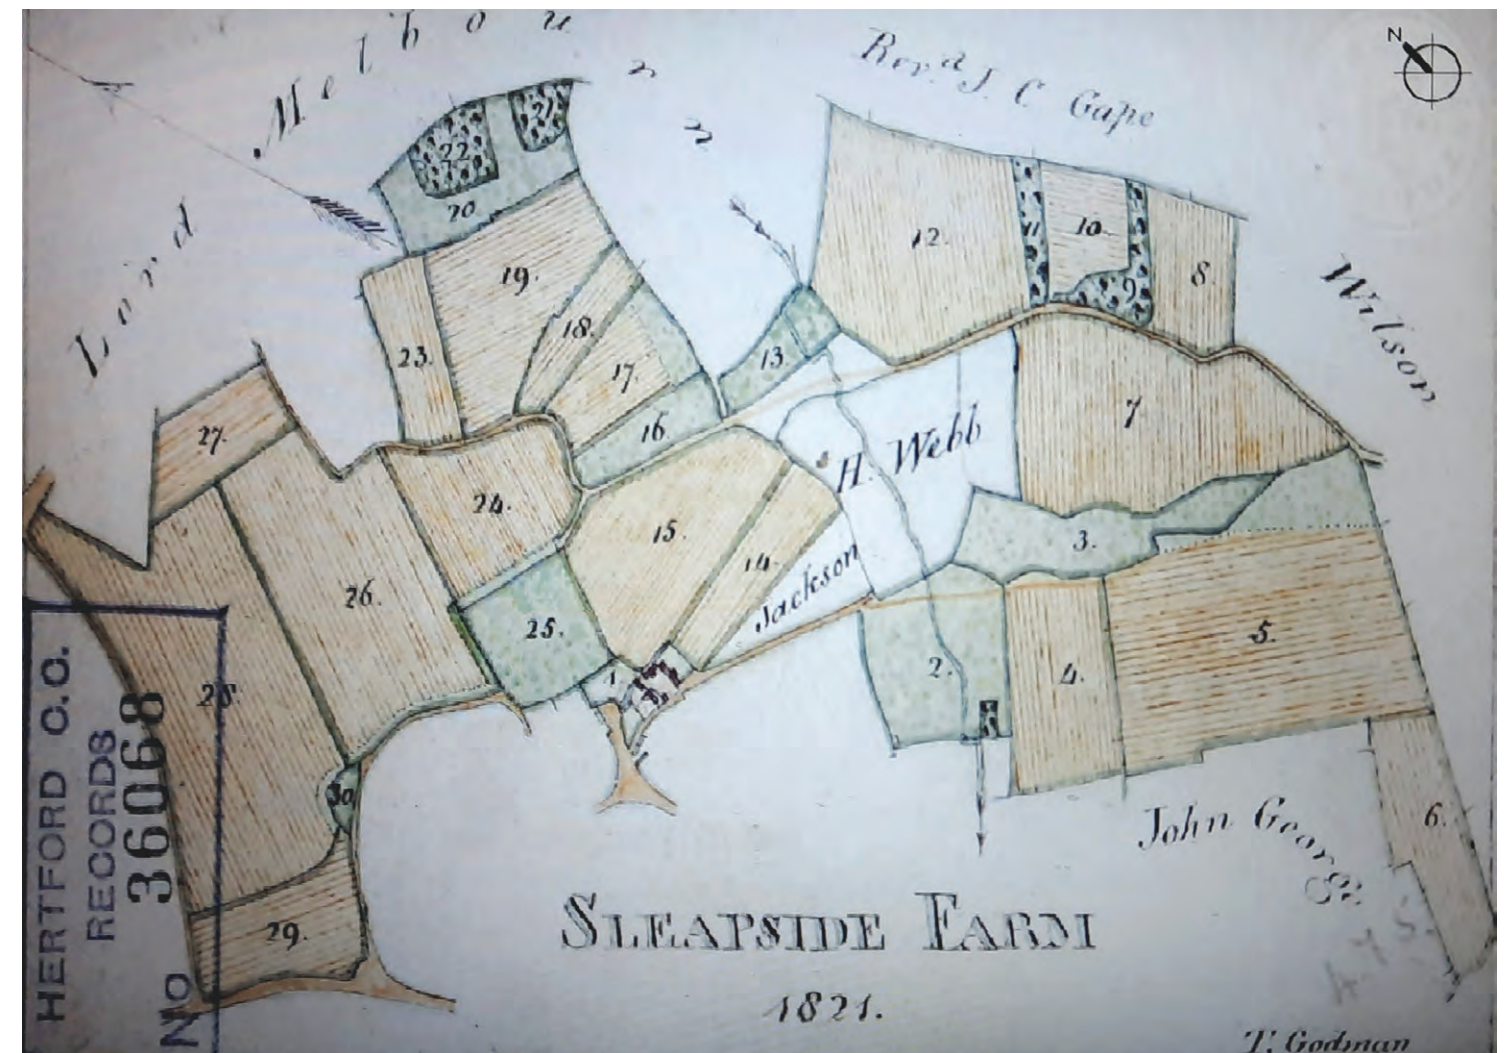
N

Lord Melbourn

Revd J. C. Gape

Wilson

22
21
20
19
18
17
16
23
13
12
11
10
9
8
7
H. Webb
27
24
15
14
Jackson
3
26
25
1
2
4
5
28
30
29
6

John George

HERTFORD C.O. RECORDS
No 36068

SLEAPSIDE FARM

1821.

T. Godman